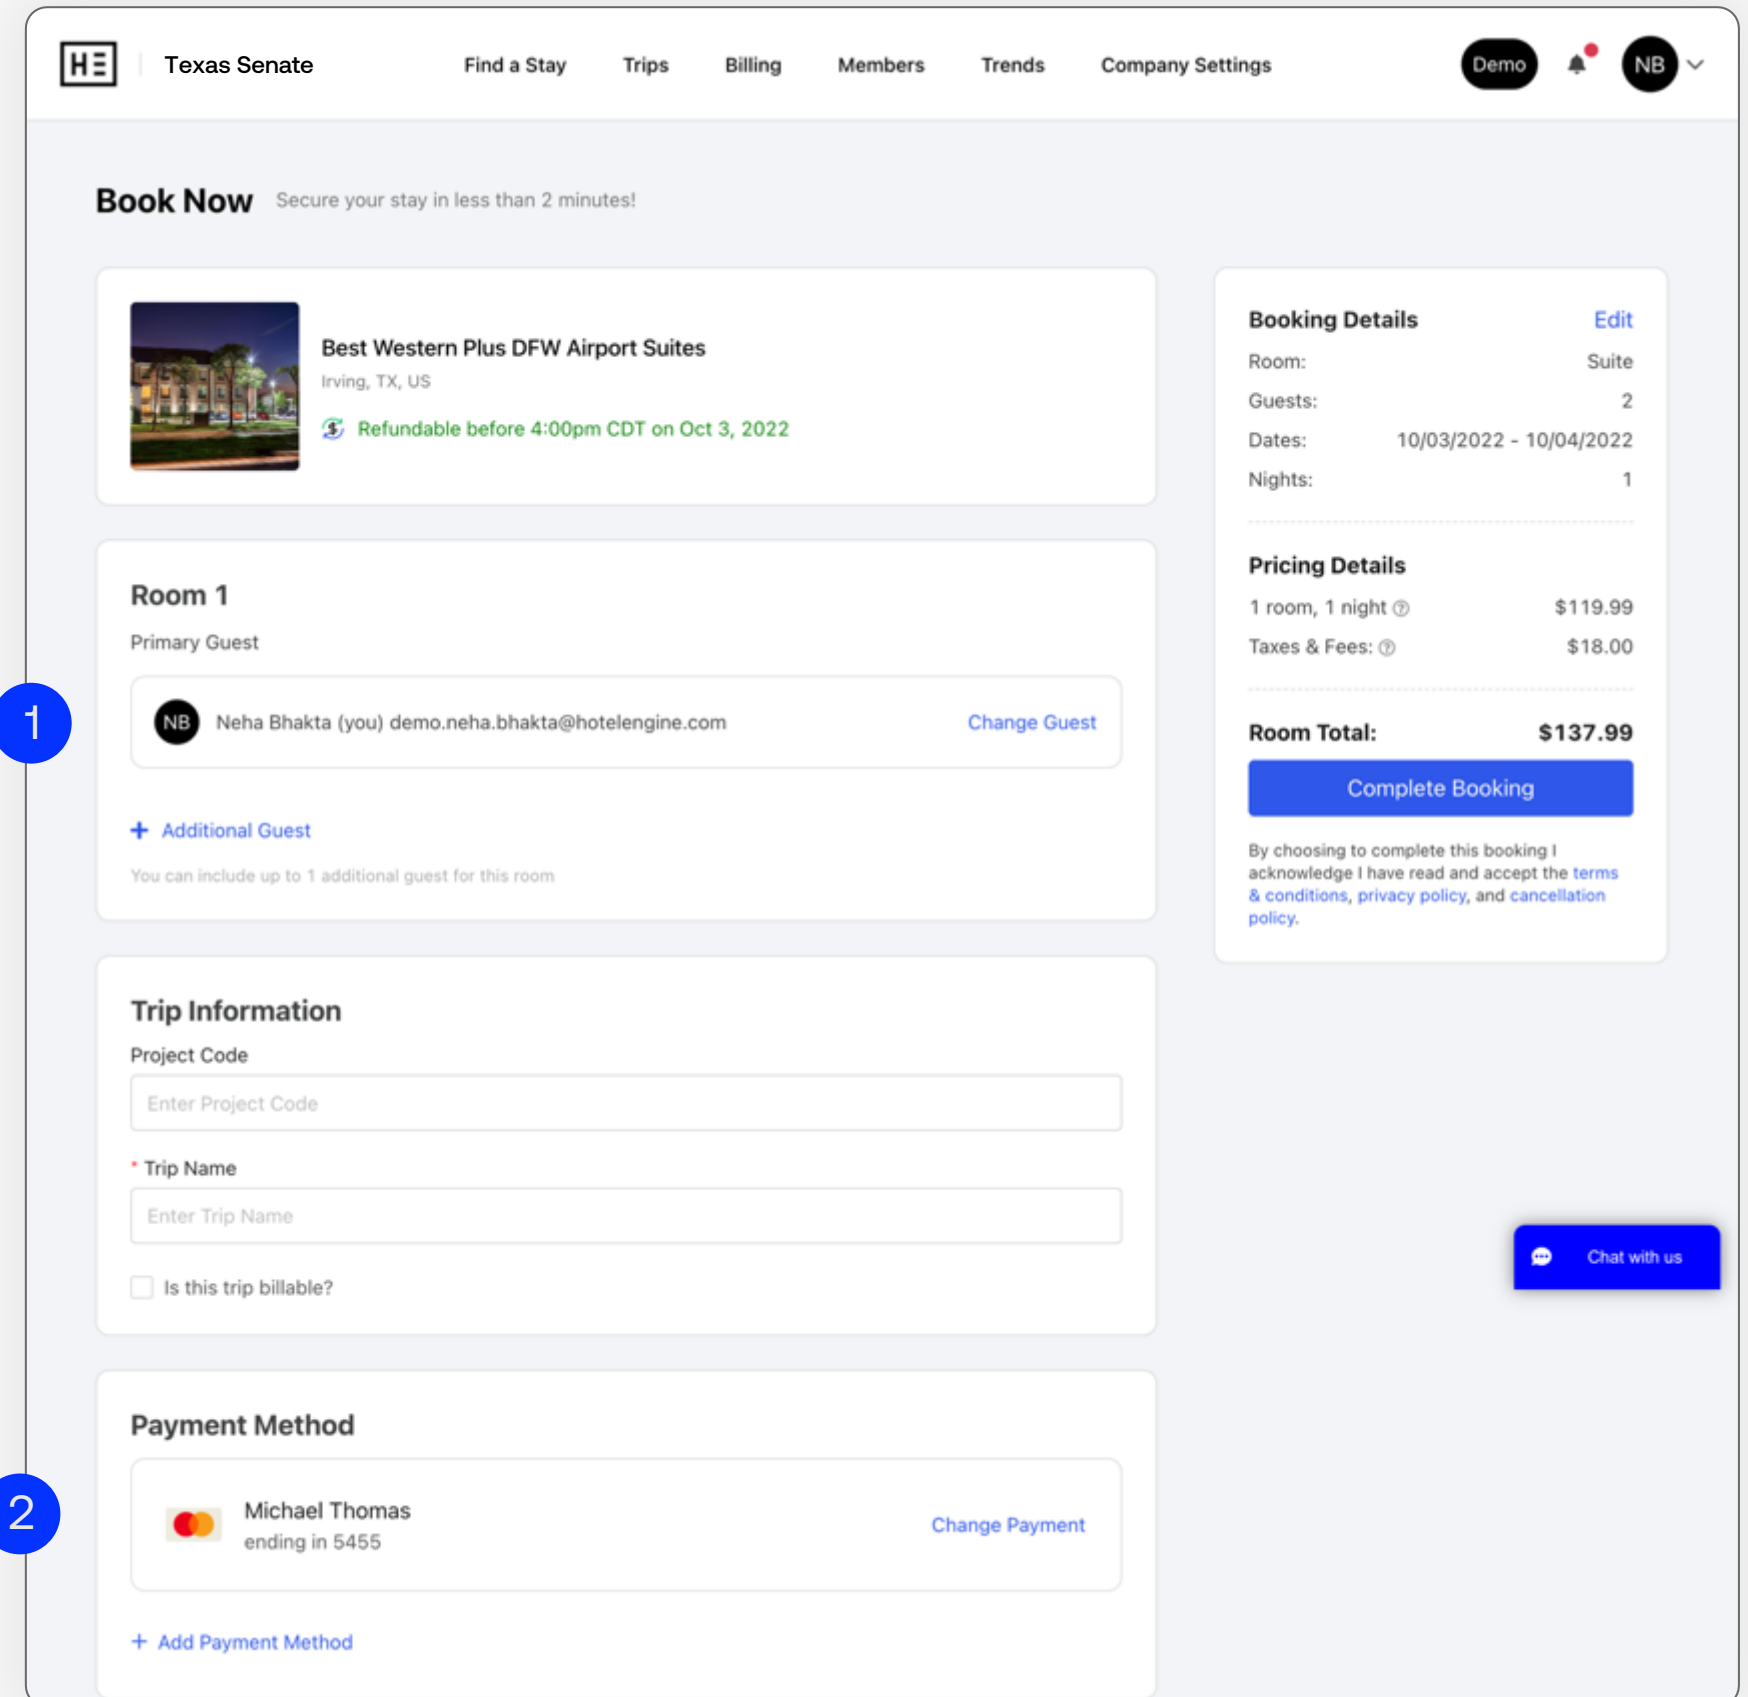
HE Texas Senate

Find a Stay Trips Billing Members Trends Company Settings

Demo NB

Book Now Secure your stay in less than 2 minutes!

Best Western Plus DFW Airport Suites
Irving, TX, US
Refundable before 4:00pm CDT on Oct 3, 2022

Room 1
Primary Guest

NB Neha Bhakta (you) demo.neha.bhakta@hotelengine.com Change Guest

1

+ Additional Guest
You can include up to 1 additional guest for this room

Trip Information
Project Code
Enter Project Code
* Trip Name
Enter Trip Name
Is this trip billable?

Payment Method
Michael Thomas
ending in 5455
Change Payment

2

+ Add Payment Method

Booking Details Edit
| | |
|---|---|
| Room: | Suite |
| Guests: | 2 |
| Dates: | 10/03/2022 - 10/04/2022 |
| Nights: | 1 |

Pricing Details
| | |
|---|---|
| 1 room, 1 night | $119.99 |
| Taxes & Fees: | $18.00 |

Room Total: $137.99

Complete Booking

By choosing to complete this booking I acknowledge I have read and accept the terms & conditions, privacy policy, and cancellation policy.

Chat with us